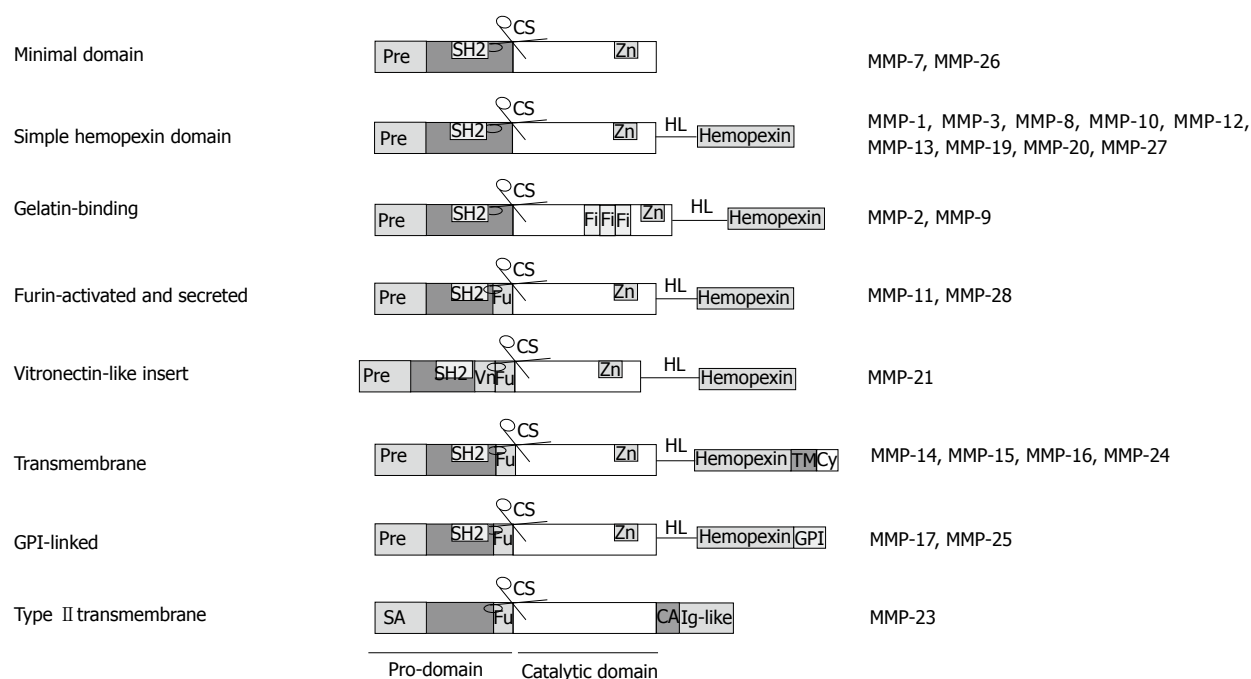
Minimal domain
CS
Pre SH2 Zn
MMP-7, MMP-26

Simple hemopexin domain
CS
Pre SH2 Zn HL Hemopexin
MMP-1, MMP-3, MMP-8, MMP-10, MMP-12, MMP-13, MMP-19, MMP-20, MMP-27

Gelatin-binding
CS
Pre SH2 Fi Fi Fi Zn HL Hemopexin
MMP-2, MMP-9

Furin-activated and secreted
CS
Pre SH2 Fu Zn HL Hemopexin
MMP-11, MMP-28

Vitronectin-like insert
CS
Pre SH2 Vn Fu Zn HL Hemopexin
MMP-21

Transmembrane
CS
Pre SH2 Fu Zn HL Hemopexin TM Cy
MMP-14, MMP-15, MMP-16, MMP-24

GPI-linked
CS
Pre SH2 Fu Zn HL Hemopexin GPI
MMP-17, MMP-25

Type Ⅱ transmembrane
CS
SA Fu CA Ig-like
MMP-23

Pro-domain
Catalytic domain